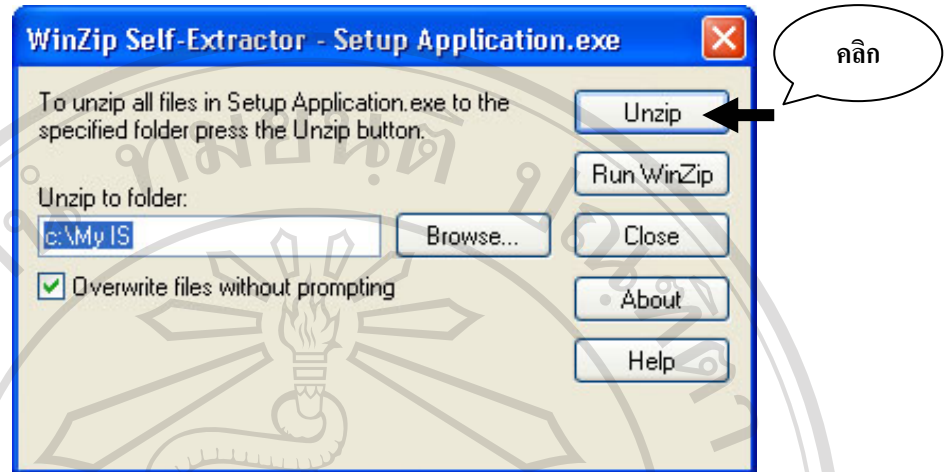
WinZip Self-Extractor - Setup Application.exe

คลิก

To unzip all files in Setup Application.exe to the specified folder press the Unzip button.

Unzip

Run WinZip

Unzip to folder:

c:\My IS

Browse...

Close

Overwrite files without prompting

About

Help